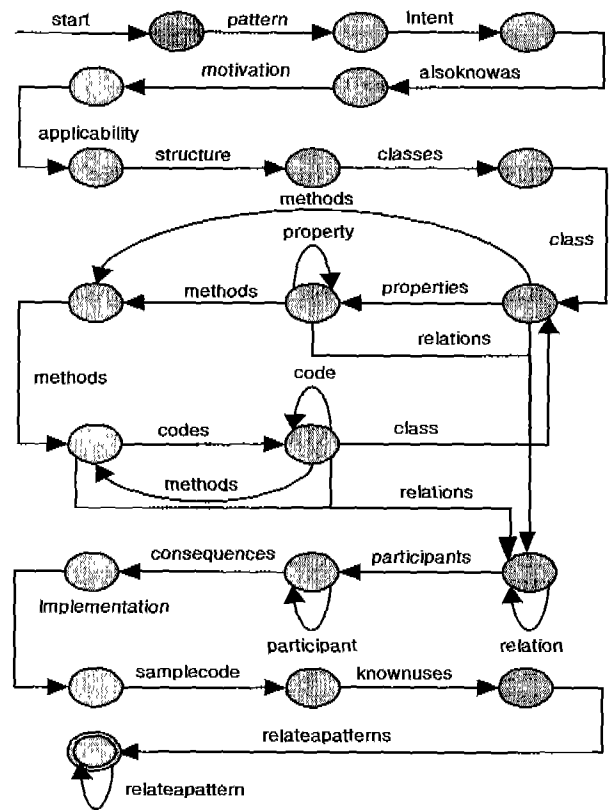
start
pattern
Intent
motivation
alsoknowas
applicability
structure
classes
methods
class
property
methods
properties
relations
methods
code
codes
class
methods
relations
consequences
participants
Implementation
participant
relation
samplecode
knownuses
relateapatterns
relateapattern